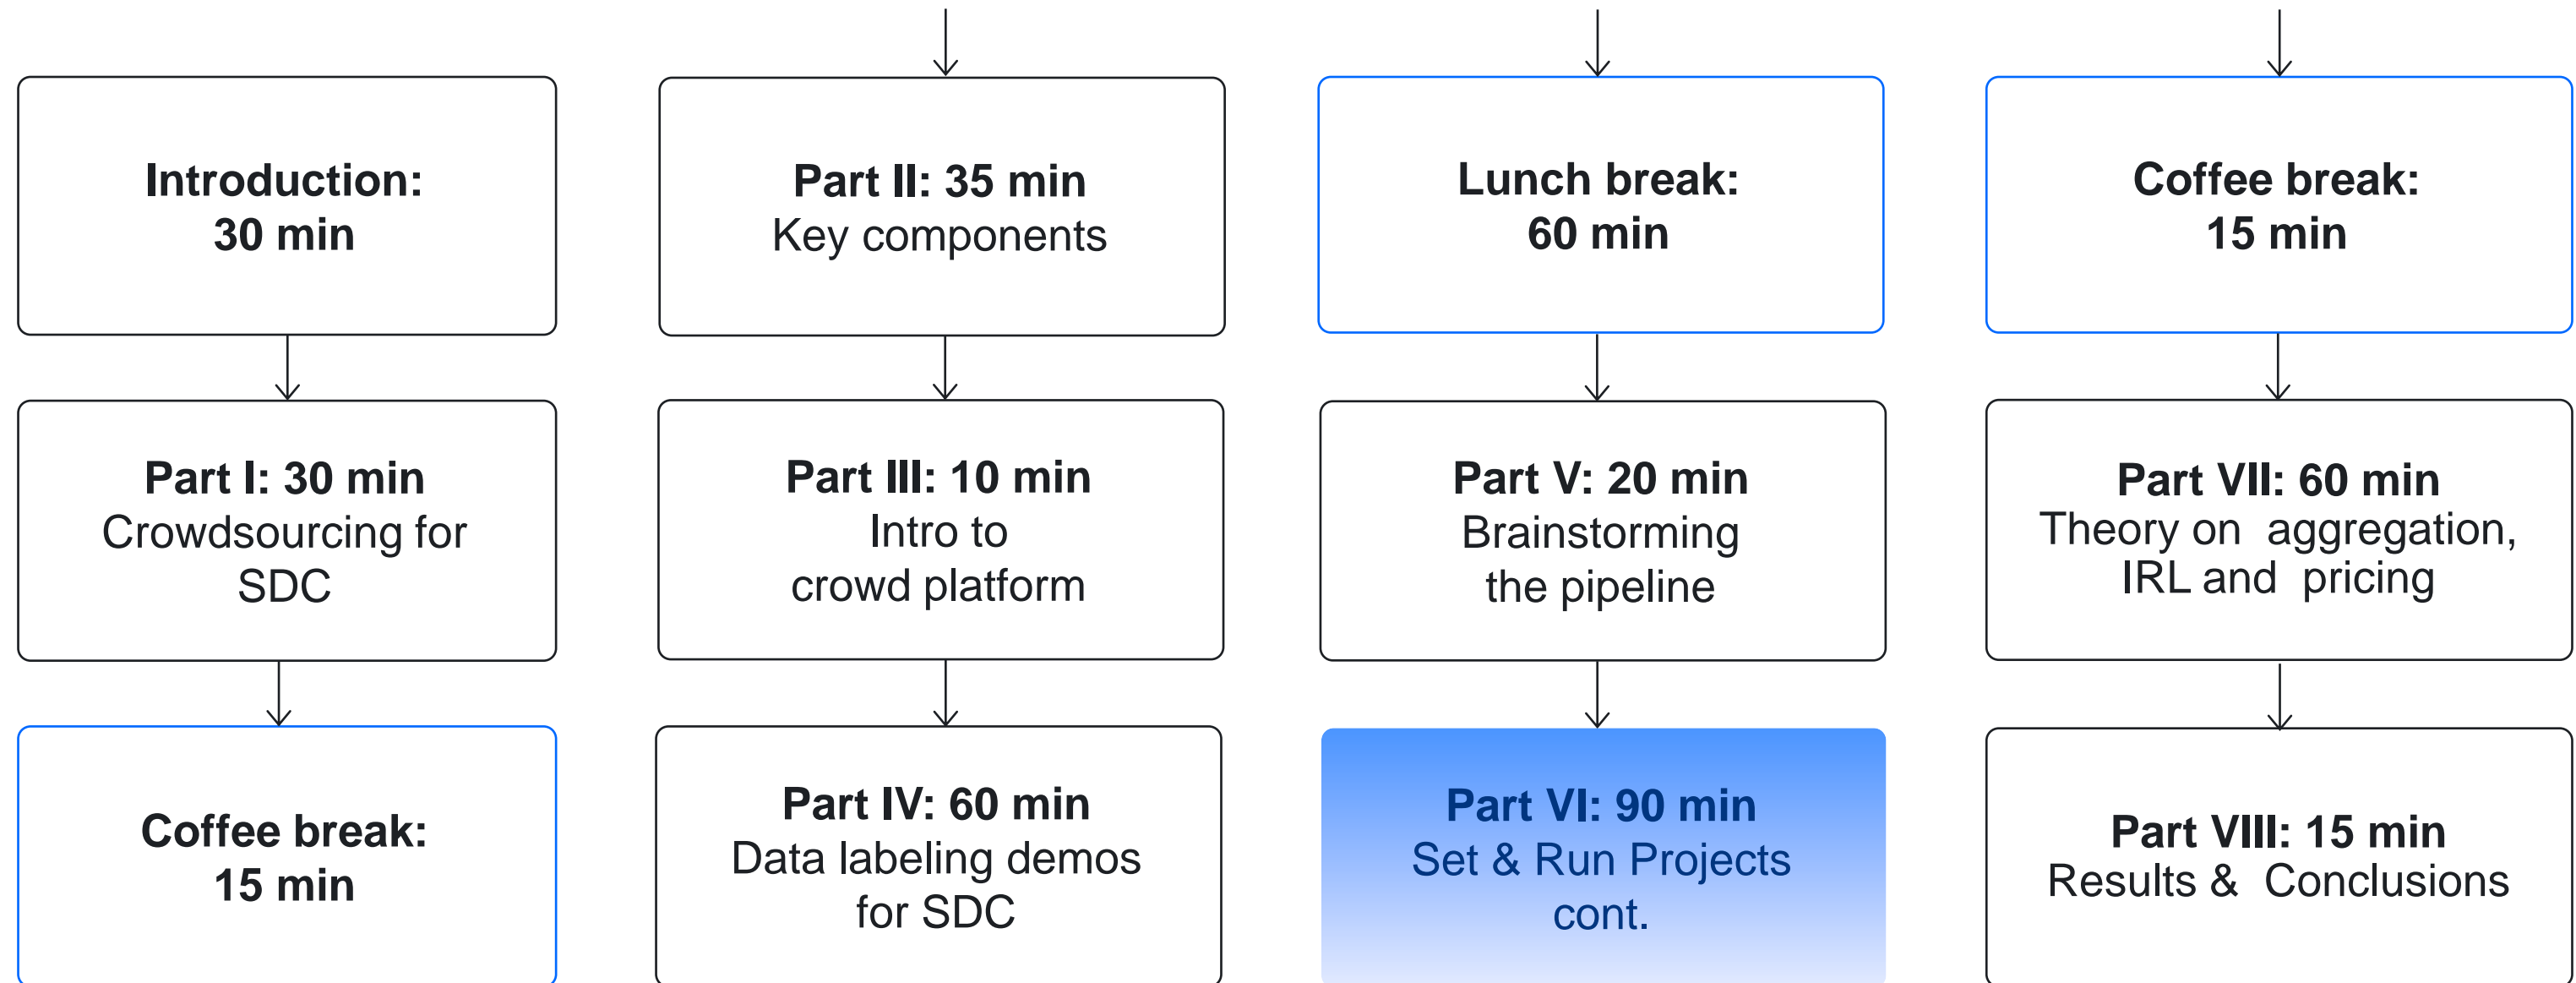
Introduction:
30 min

Part I: 30 min
Crowdsourcing for SDC

Coffee break:
15 min

Part II: 35 min
Key components

Part III: 10 min
Intro to crowd platform

Part IV: 60 min
Data labeling demos for SDC

Lunch break:
60 min

Part V: 20 min
Brainstorming the pipeline

Part VI: 90 min
Set & Run Projects cont.

Coffee break:
15 min

Part VII: 60 min
Theory on aggregation, IRL and pricing

Part VIII: 15 min
Results & Conclusions